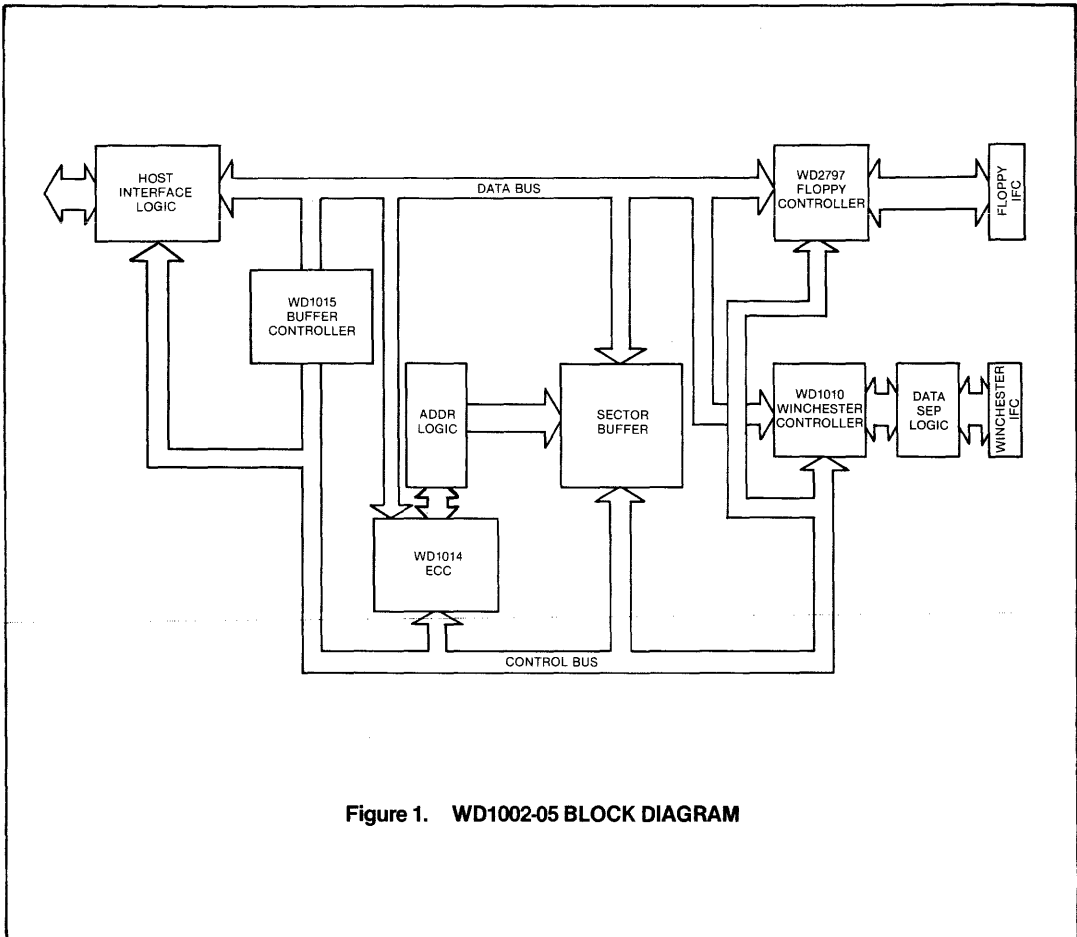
HOST INTERFACE LOGIC

DATA BUS

WD2797 FLOPPY CONTROLLER

FLOPPY IFC

WD1015 BUFFER CONTROLLER

ADDR LOGIC

SECTOR BUFFER

WD1010 WINCHESTER CONTROLLER

DATA SEP LOGIC

WINCHESTER IFC

WD1014 ECC

CONTROL BUS

Figure 1. WD1002-05 BLOCK DIAGRAM